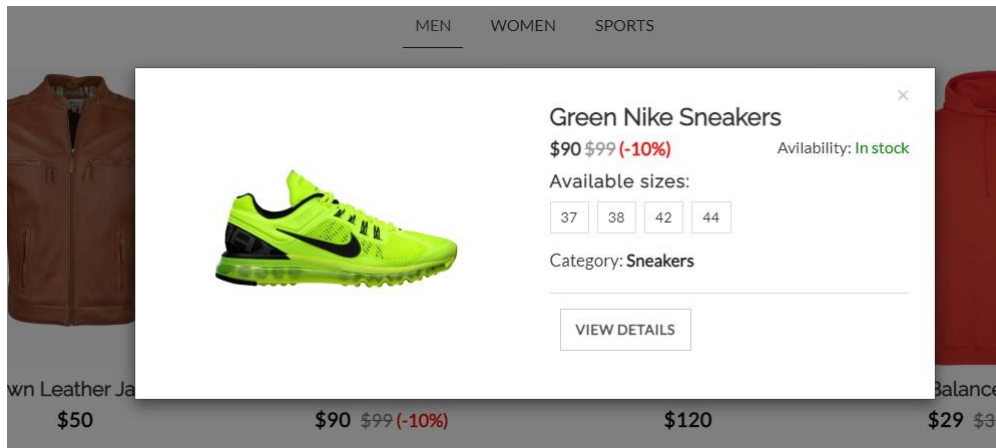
MEN WOMEN SPORTS

Green Nike Sneakers

×

$90 $99 (-10%)

Avilability: In stock

Available sizes:

37 38 42 44

Category: Sneakers

VIEW DETAILS

wn Leather Ja

$50

$90 $99 (-10%)

$120

Balance

$29 $3